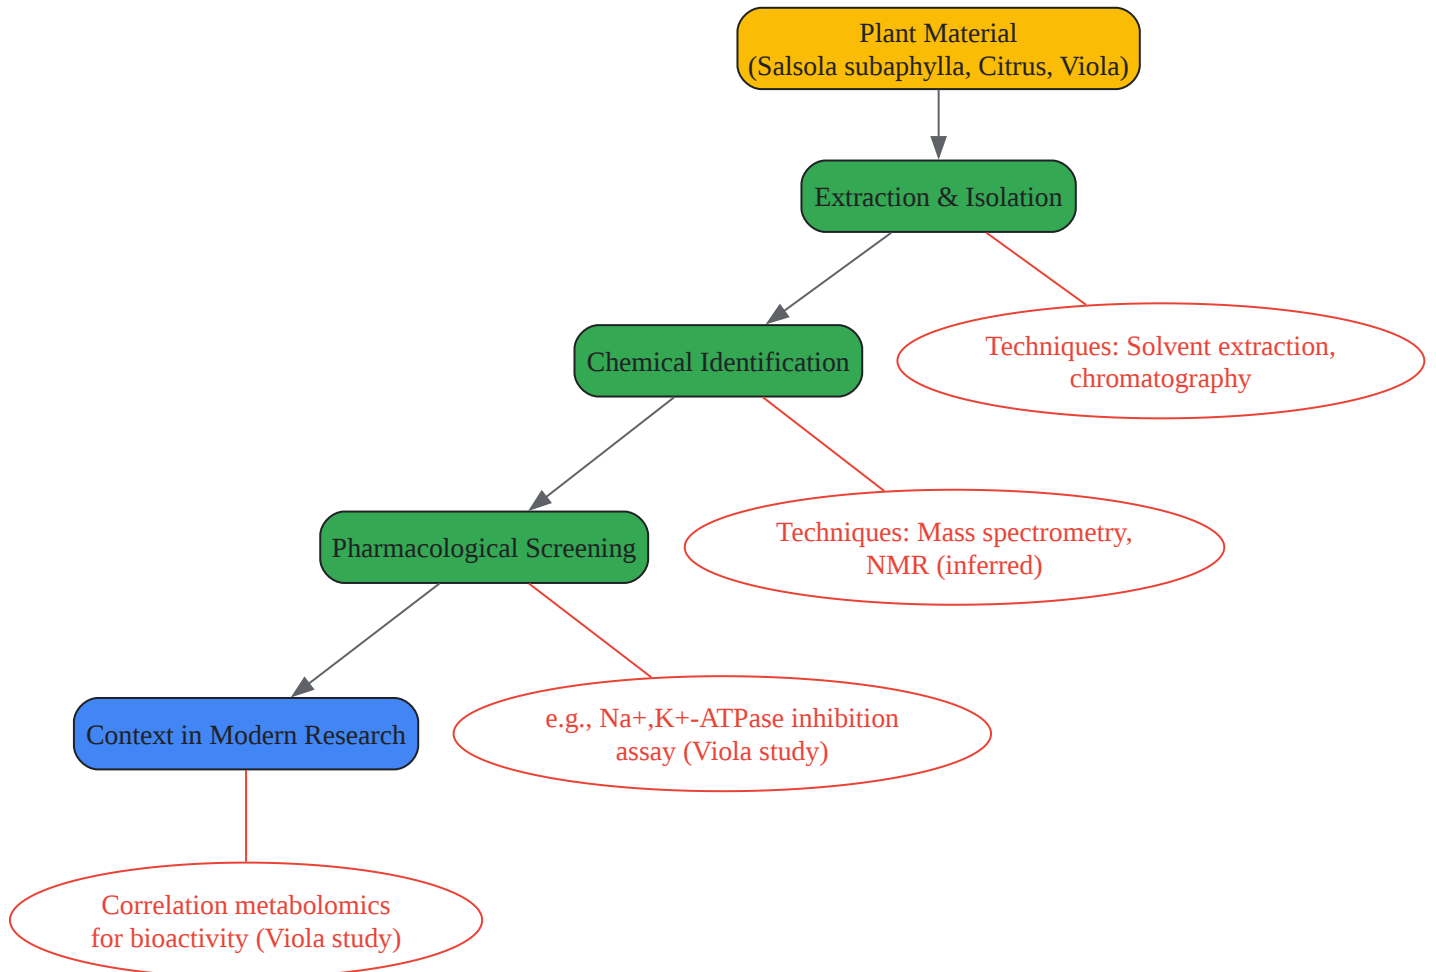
Plant Material
(Salsola subaphylla, Citrus, Viola)

Extraction & Isolation

Techniques: Solvent extraction, chromatography

Chemical Identification

Techniques: Mass spectrometry, NMR (inferred)

Pharmacological Screening

e.g., Na+,K+-ATPase inhibition assay (Viola study)

Context in Modern Research

Correlation metabolomics for bioactivity (Viola study)